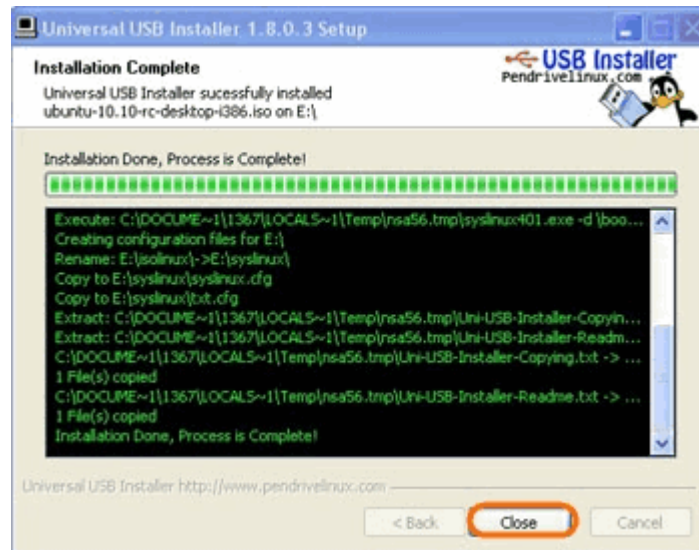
Universal USB Installer 1.8.0.3 Setup

Installation Complete

Universal USB Installer sucessfully installed ubuntu-10.10-rc-desktop-i386.iso on E:\

USB Installer
Pendrivelinux.com

Installation Done, Process is Complete!

Execute: C:\DOCUME~1\1367\LOCALS~1\Temp\nsa56.tmp\syslinux401.exe -d \boo...
Creating configuration files for E:\
Rename: E:\isolinux\->E:\syslinux\
Copy to E:\syslinux\syslinux.cfg
Copy to E:\syslinux\txt.cfg
Extract: C:\DOCUME~1\1367\LOCALS~1\Temp\nsa56.tmp\Uni-USB-Installer-Copyin...
Extract: C:\DOCUME~1\1367\LOCALS~1\Temp\nsa56.tmp\Uni-USB-Installer-Readm...
C:\DOCUME~1\1367\LOCALS~1\Temp\nsa56.tmp\Uni-USB-Installer-Copying.txt -> ...
1 File(s) copied
C:\DOCUME~1\1367\LOCALS~1\Temp\nsa56.tmp\Uni-USB-Installer-Readme.txt -> ...
1 File(s) copied
Installation Done, Process is Complete!

Universal USB Installer http://www.pendrivelinux.com

< Back
Close
Cancel